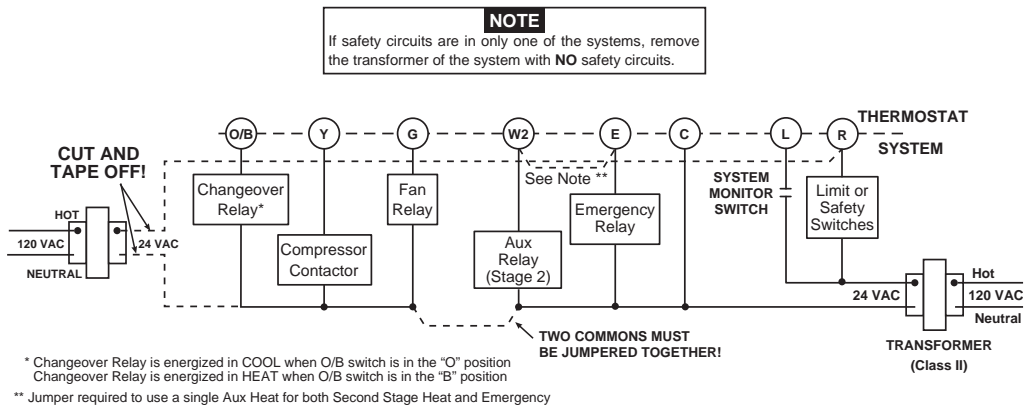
NOTE
If safety circuits are in only one of the systems, remove the transformer of the system with **NO** safety circuits.

O/B Y G W2 E C L R THERMOSTAT

SYSTEM

CUT AND TAPE OFF!

HOT

120 VAC

24 VAC

NEUTRAL

Changeover Relay*

Compressor Contactor

Fan Relay

See Note **

Aux Relay (Stage 2)

Emergency Relay

SYSTEM MONITOR SWITCH

Limit or Safety Switches

24 VAC

Hot

120 VAC

Neutral

TWO COMMONS MUST BE JUMPERED TOGETHER!

TRANSFORMER (Class II)

* Changeover Relay is energized in COOL when O/B switch is in the "O" position
Changeover Relay is energized in HEAT when O/B switch is in the "B" position

** Jumper required to use a single Aux Heat for both Second Stage Heat and Emergency